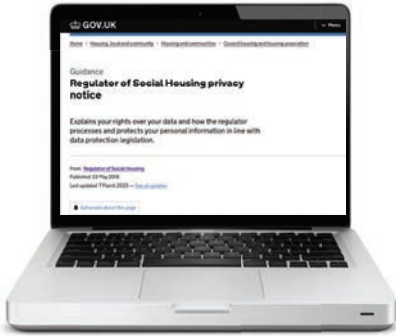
GOV.UK

Menu

Home > Housing, local and community > Housing and communities > Council housing and housing association

Guidance

Regulator of Social Housing privacy notice

Explains your rights over your data and how the regulator processes and protects your personal information in line with data protection legislation.

From: Regulator of Social Housing
Published 24 May 2018
Last updated 7 March 2023 — See all updates

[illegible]